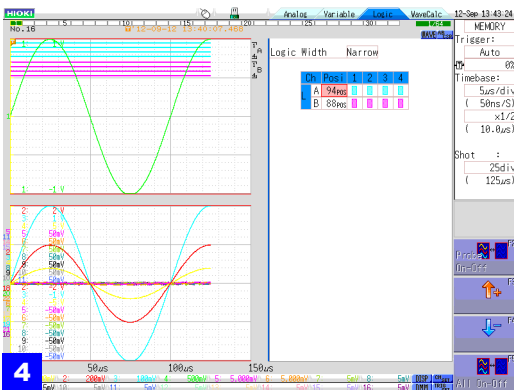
HIOKI
Analog Variable Logic WaveCalc
12-Sep 13:43:24
MEMORY
No.16
T 12-09-12 13:40:07.468
Trigger:
Auto
Logic Width Narrow
| Ch | Posi | 1 | 2 | 3 | 4 |
|---|---|---|---|---|---|
| A | 94POS | | | | |
| B | 88POS | | | | |
Timebase:
5µs/div
( 50ns/S)
x1/2
( 10.0µs)
Shot :
25div
( 125µs)
1 -1 V
2 V
50mV
50mV
50mV
50mV
1 -1 V
-50mV
-50mV
-50mV
-50mV
-50mV
Probe On-Off
All On-Off
50µs
100µs
150µs
4
200mV
100mV
500mV
5.000mV
5.000mV
5mV
5mV
5mV
5mV
5mV
5mV
5mV
5mV
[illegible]